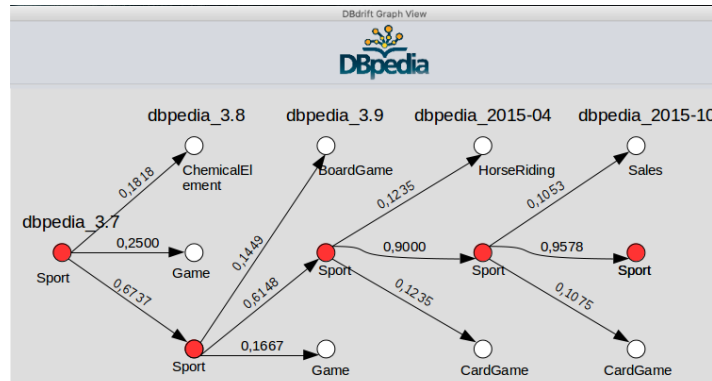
DBdrift Graph View

DBpedia

dbpedia_3.8
dbpedia_3.9
dbpedia_2015-04
dbpedia_2015-10

dbpedia_3.7

Sport
0,1818
ChemicalElement
0,2500
Game
0,6737
Sport
0,1449
BoardGame
0,6148
0,1667
Game
Sport
0,1235
HorseRiding
0,9000
0,1235
CardGame
Sport
0,1053
Sales
0,9578
Sport
0,1075
CardGame